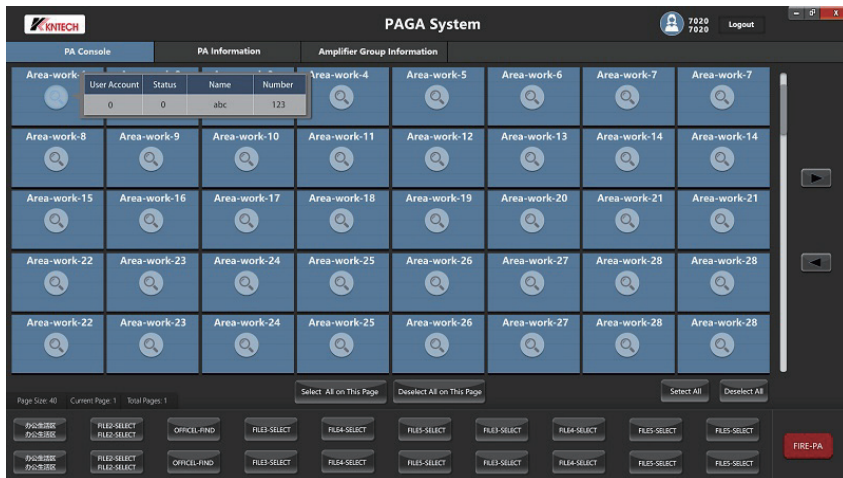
KNTECH

PAGA System

7020
7020

Logout

PA Console | PA Information | Amplifier Group Information

Area-work-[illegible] | User Account | Status | Name | Number
| 0 | 0 | abc | 123 |

| User Account | Status | Name | Number |
|---|---|---|---|
| 0 | 0 | abc | 123 |

Area-work-4
Area-work-5
Area-work-6
Area-work-7
Area-work-7
Area-work-8
Area-work-9
Area-work-10
Area-work-11
Area-work-12
Area-work-13
Area-work-14
Area-work-14
Area-work-15
Area-work-16
Area-work-17
Area-work-18
Area-work-19
Area-work-20
Area-work-21
Area-work-21
Area-work-22
Area-work-23
Area-work-24
Area-work-25
Area-work-26
Area-work-27
Area-work-28
Area-work-28
Area-work-22
Area-work-23
Area-work-24
Area-work-25
Area-work-26
Area-work-27
Area-work-28
Area-work-28

Page Size: 40 Current Page: 1 Total Pages: 1

Select All on This Page
Deselect All on This Page
Select All
Deselect All

办公生活区 办公生活区
FILE2-SELECT FILE2-SELECT
OFFICEL-FIND
FILE3-SELECT
FILE4-SELECT
FILE5-SELECT
FILE3-SELECT
FILE4-SELECT
FILE5-SELECT
FILE5-SELECT
FIRE-PA
办公生活区 办公生活区
FILE2-SELECT FILE2-SELECT
OFFICEL-FIND
FILE3-SELECT
FILE4-SELECT
FILE5-SELECT
FILE3-SELECT
FILE4-SELECT
FILE5-SELECT
FILE5-SELECT